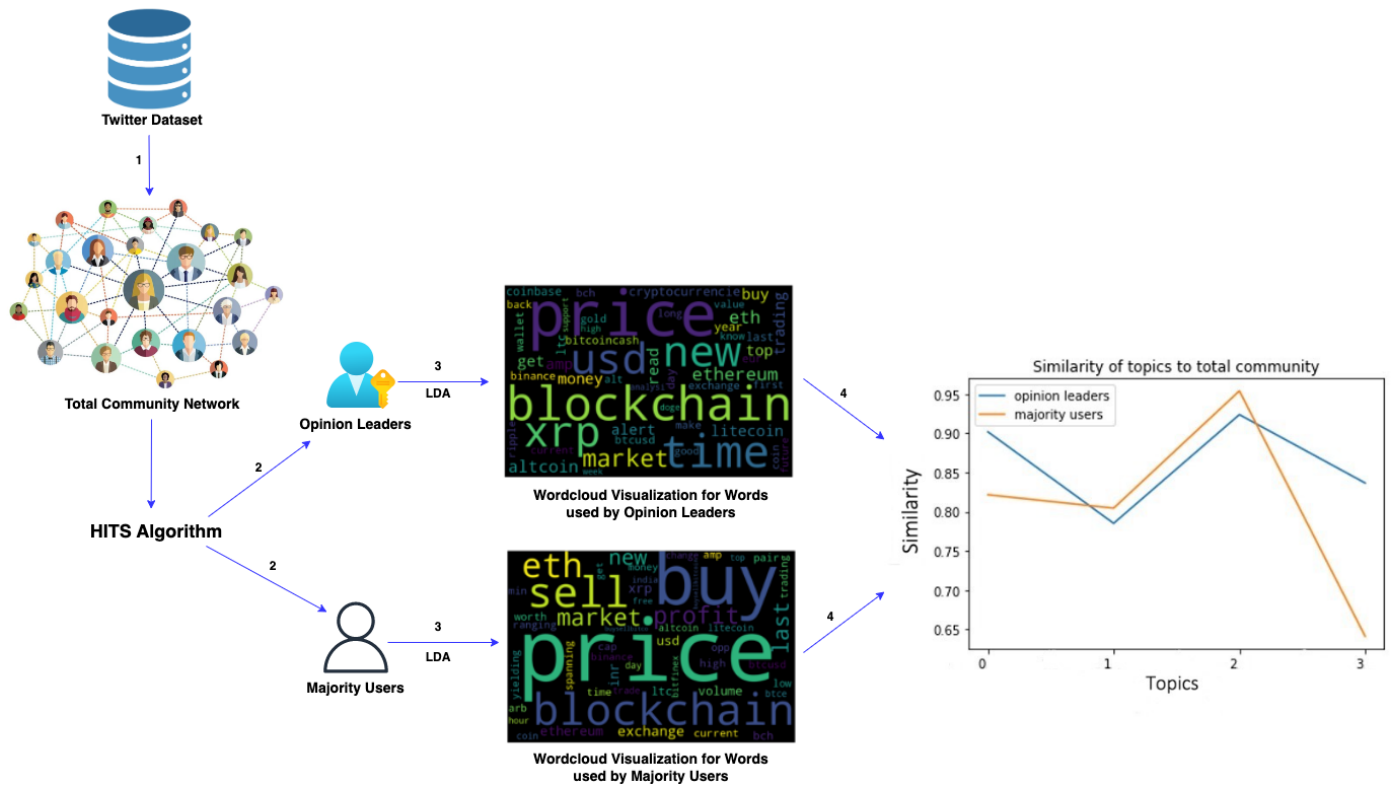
Twitter Dataset

1

Total Community Network

HITS Algorithm

2

Opinion Leaders

3

LDA

price
usd
new
blockchain
xrp
time
market
altcoin
cryptocurrencie
coinbase
bch
buy
eth
year
trading
top
ethereum
litecoin
alert
read
money
get
binance
bitcoincash
gold
back
wallet
value
long
know
last
first
exchange
day
make
btcusd
ripple
current
doge
good
coin
week
amp
alt
high
support
ltc
analyst

Wordcloud Visualization for Words used by Opinion Leaders

4

2

Majority Users

3

LDA

buy
eth
sell
new
price
market
profit
last
blockchain
usd
xrp
litecoin
altcoin
volume
exchange
current
ethereum
ltc
time
inr
high
day
cap
min
worth
ranging
yielding
spanning
arb
hour
coin
bch
low
btce
top
pair
trading
amp
money
india
free
binance
bitfinex
trade
opp
btcusd
change
get

Wordcloud Visualization for Words used by Majority Users

4

Similarity of topics to total community

opinion leaders
majority users

Similarity

0.95
0.90
0.85
0.80
0.75
0.70
0.65

0
1
2
3

Topics